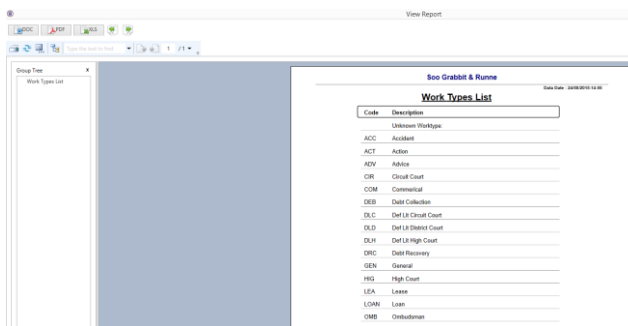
View Report

DOC PDF XLS

Type the text to find 1 /1

Group Tree x

Work Types List

Soo Grabbit & Runne

Data Date : 24/08/2015 14:00

Work Types List

| Code | Description |
|---|---|
| | Unknown Worktype |
| ACC | Accident |
| ACT | Action |
| ADV | Advice |
| CIR | Circuit Court |
| COM | Commerical |
| DEB | Debt Collection |
| DLC | Def Lit Circuit Court |
| DLD | Def Lit District Court |
| DLH | Def Lit High Court |
| DRC | Debt Recovery |
| GEN | General |
| HIG | High Court |
| LEA | Lease |
| LOAN | Loan |
| OMB | Ombudsman |